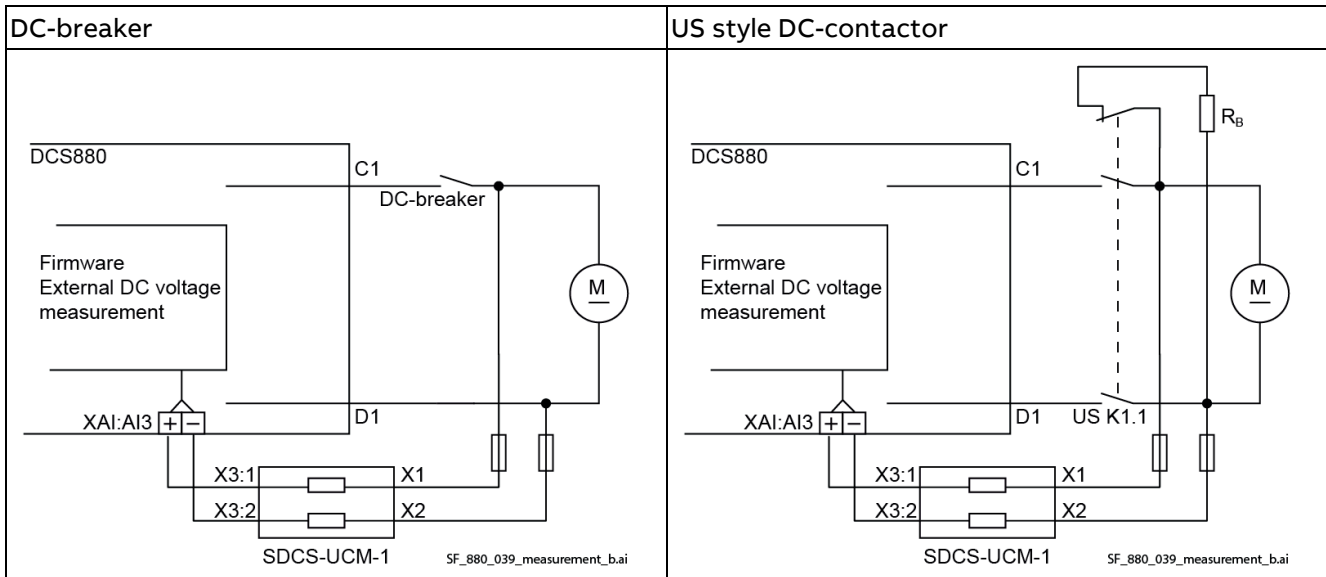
| DC-breaker | US style DC-contactor |
|---|---|
| DCS880 C1 DC-breaker Firmware External DC voltage measurement M XAI:AI3 + − D1 X3:1 X1 X3:2 X2 SDCS-UCM-1 SF_880_039_measurement_b.ai | $R_B$ DCS880 C1 Firmware External DC voltage measurement M XAI:AI3 + − D1 US K1.1 X3:1 X1 X3:2 X2 SDCS-UCM-1 SF_880_039_measurement_b.ai |